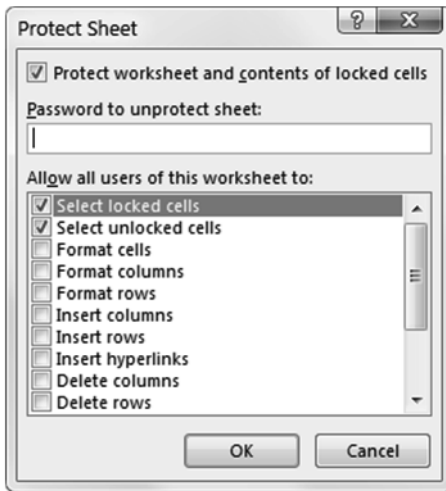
Protect Sheet

? X

✓ Protect worksheet and contents of locked cells

Password to unprotect sheet:

Allow all users of this worksheet to:

✓ Select locked cells
✓ Select unlocked cells
Format cells
Format columns
Format rows
Insert columns
Insert rows
Insert hyperlinks
Delete columns
Delete rows

OK

Cancel